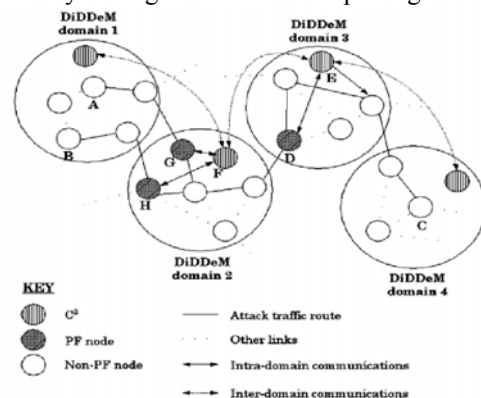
DiDDeM domain 1

DiDDeM domain 3

A

B

G

F

H

D

E

C

DiDDeM domain 2

DiDDeM domain 4

KEY

$C^2$

PF node

Non-PF node

Attack traffic route

Other links

Intra-domain communications

Inter-domain communications